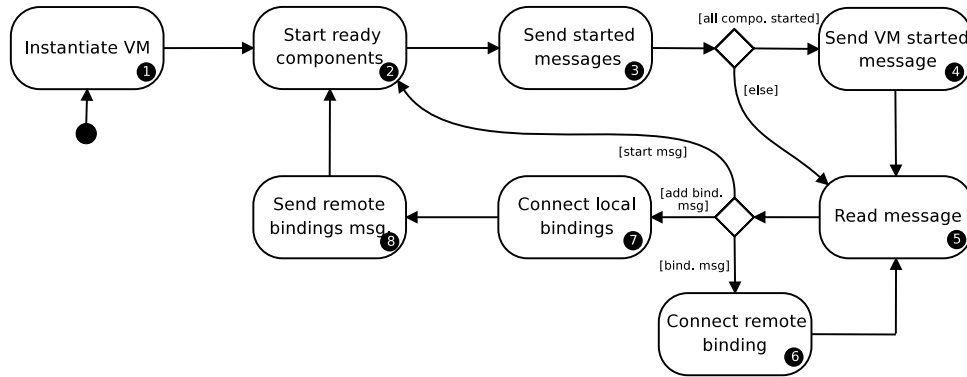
Instantiate VM 1

Start ready components 2

Send started messages 3

[all compo. started]

Send VM started message 4

[else]

[start msg]

[add bind. msg]

Read message 5

Send remote bindings msg. 8

Connect local bindings 7

[bind. msg]

Connect remote binding 6